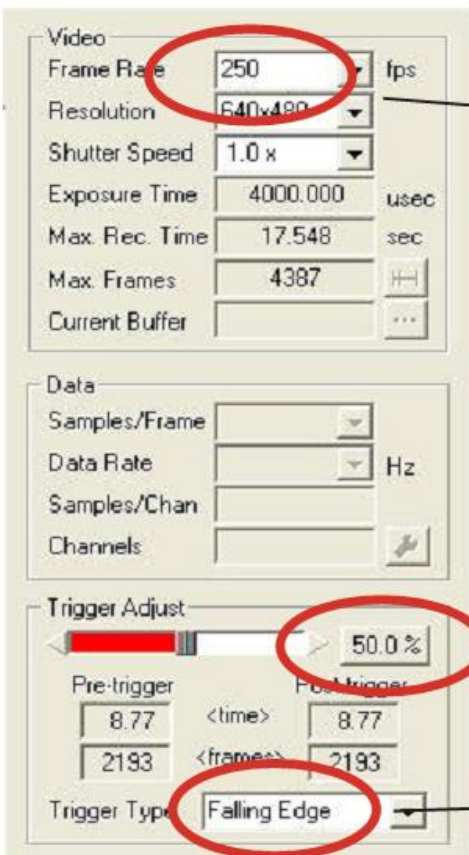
Video

Frame Rate 250 fps

Resolution 640x480

Shutter Speed 1.0 x

Exposure Time 4000.000 usec

Max. Rec. Time 17.548 sec

Max. Frames 4387

Current Buffer

Data

Samples/Frame

Data Rate Hz

Samples/Chan

Channels

Trigger Adjust

50.0 %

Pre-trigger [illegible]

8.77 <time> 8.77

2193 <frames> 2193

Trigger Type Falling Edge